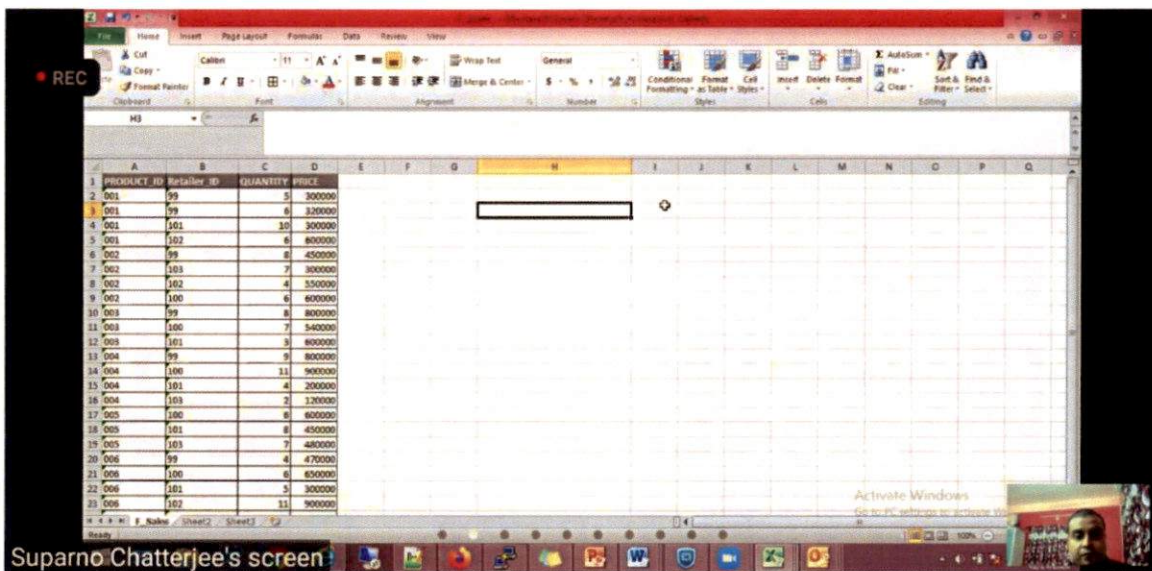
REC

File Home Insert Page Layout Formulas Data Review View

Cut Copy Format Painter Clipboard
Calibri 11 Font
Wrap Text Merge & Center Alignment
General Number
Conditional Formatting Format as Table Cell Styles Styles
Insert Delete Format Cells
AutoSum Fill Clear Sort & Filter Find & Select Editing

H3

| | A | B | C | D |
|---|---|---|---|---|
| 1 | PRODUCT_ID | Retailer_ID | QUANTITY | PRICE |
| 2 | 001 | 99 | 5 | 300000 |
| 3 | 001 | 99 | 6 | 320000 |
| 4 | 001 | 101 | 10 | 300000 |
| 5 | 001 | 102 | 6 | 600000 |
| 6 | 002 | 99 | 8 | 450000 |
| 7 | 002 | 103 | 7 | 300000 |
| 8 | 002 | 102 | 4 | 550000 |
| 9 | 002 | 100 | 6 | 600000 |
| 10 | 003 | 99 | 8 | 800000 |
| 11 | 003 | 100 | 7 | 540000 |
| 12 | 003 | 101 | 3 | 600000 |
| 13 | 004 | 99 | 9 | 800000 |
| 14 | 004 | 100 | 11 | 900000 |
| 15 | 004 | 101 | 4 | 200000 |
| 16 | 004 | 103 | 2 | 120000 |
| 17 | 005 | 100 | 8 | 600000 |
| 18 | 005 | 101 | 8 | 450000 |
| 19 | 005 | 103 | 7 | 480000 |
| 20 | 006 | 99 | 4 | 470000 |
| 21 | 006 | 100 | 6 | 650000 |
| 22 | 006 | 101 | 5 | 300000 |
| 23 | 006 | 102 | 11 | 900000 |

1_Sales Sheet2 Sheet3

Ready

Activate Windows
Go to PC settings to activate Windows.

Suparno Chatterjee's screen